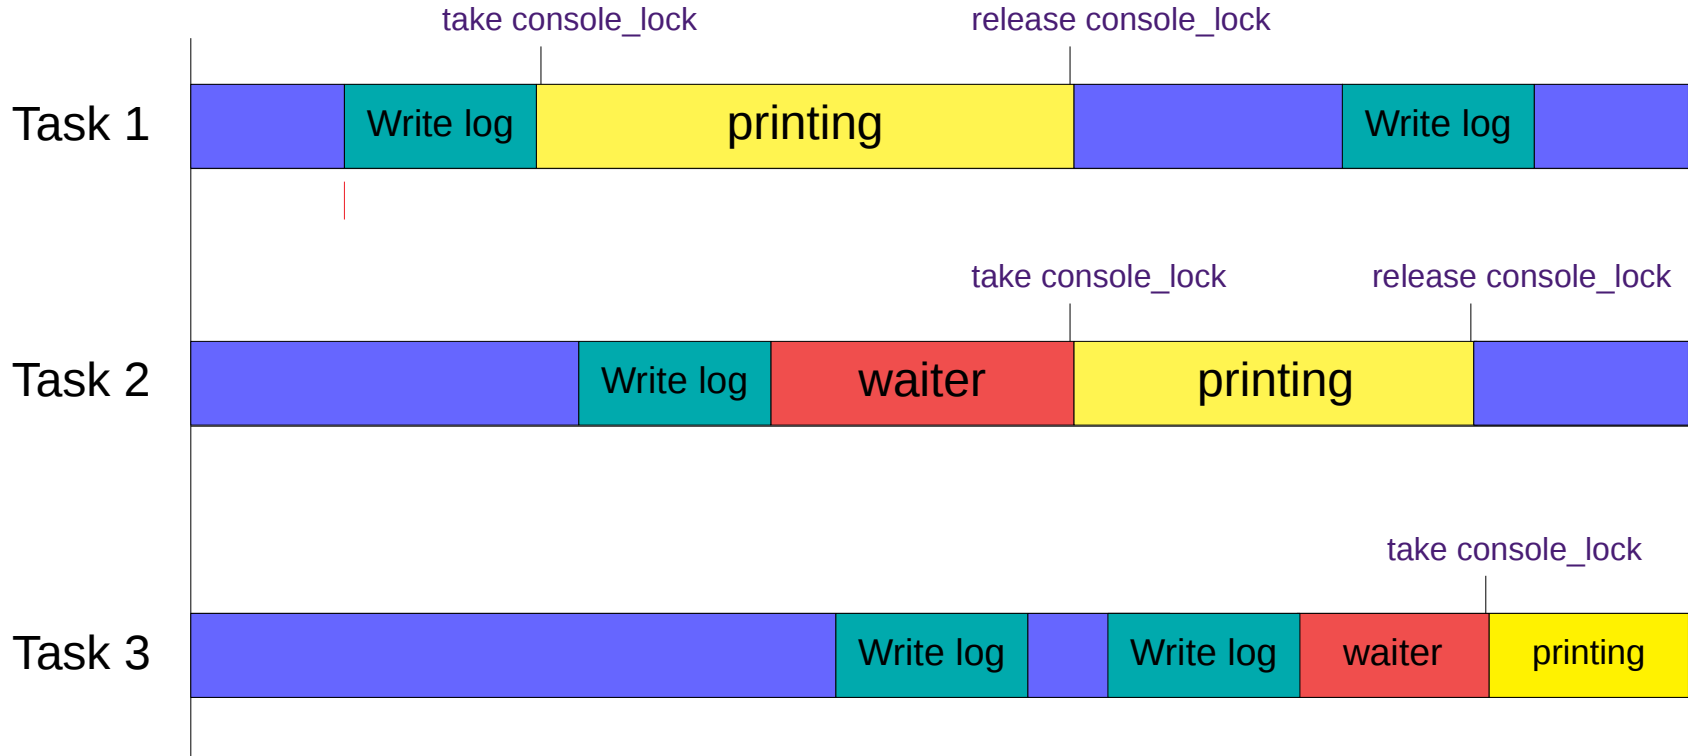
take console_lock

release console_lock

Task 1

Write log

printing

Write log

take console_lock

release console_lock

Task 2

Write log

waiter

printing

take console_lock

Task 3

Write log

Write log

waiter

printing